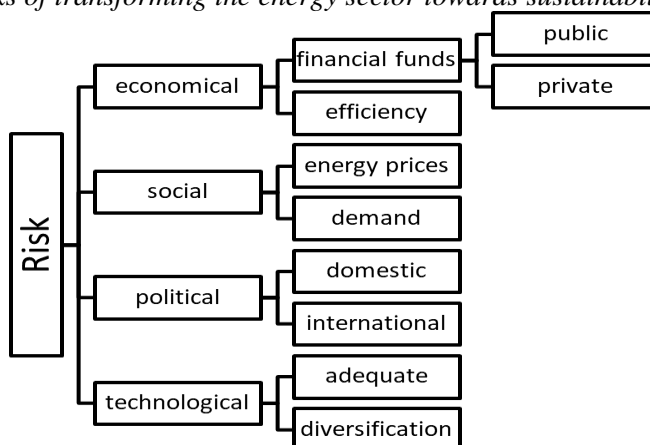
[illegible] of transforming the energy sector towards sustainabi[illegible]

Risk

economical

financial funds

public

private

efficiency

social

energy prices

demand

political

domestic

international

technological

adequate

diversification